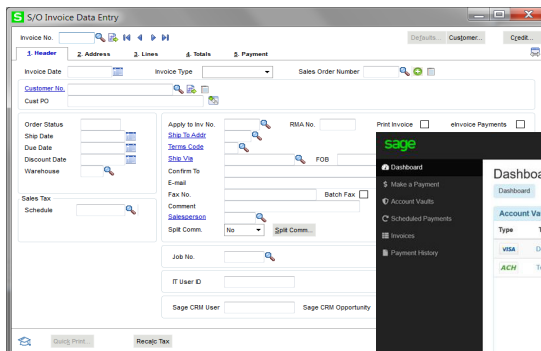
S/O Invoice Data Entry

Invoice No.

Defaults... Customer... Credit...

1. Header 2. Address 3. Lines 4. Totals 5. Payment

Invoice Date Invoice Type Sales Order Number

Customer No.

Cust PO

Order Status
Ship Date
Due Date
Discount Date
Warehouse

Apply to Inv No.
Ship To Addr
Terms Code
Ship Via
Confirm To
E-mail
Fax No.
Comment
Salesperson
Split Comm. No Split Comm...

RMA No.
Print Invoice
eInvoice Payments
FOB
Batch Fax

Sales Tax
Schedule

Job No.

IT User ID

Sage CRM User Sage CRM Opportunity

Quick Print... Recalc Tax

sage

Dashboard
Make a Payment
Account Vaults
Scheduled Payments
Invoices
Payment History

Dashboa
Dashboard
Account Va
Type
VISA D
ACH T